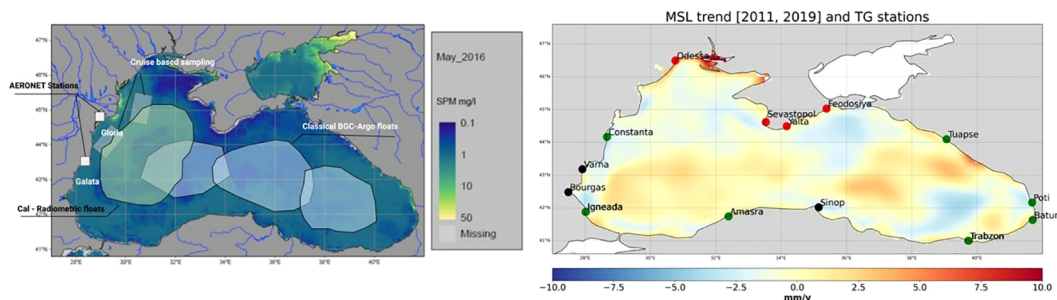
47°N
46°N
45°N
44°N
43°N
42°N
41°N
28°E 30°E 32°E 34°E 36°E 38°E 40°E

Cruise based sampling
AERONET Stations
Gloria
Galata
Classical BGC-Argo floats
Cal - Radiometric floats

May_2016
SPM mg/l
0.1
1
10
50
Missing

MSL trend [2011, 2019] and TG stations

47°N
46°N
45°N
44°N
43°N
42°N
41°N
28°E 30°E 32°E 34°E 36°E 38°E 40°E

Odesa
Feodosiya
Sevastopol
Yalta
Constanta
Tuapse
Varna
Bourgas
Igneada
Sinop
Amasra
Poti
Batumi
Trabzon

−10.0 −7.5 −5.0 −2.5 0.0 2.5 5.0 7.5 10.0
mm/y